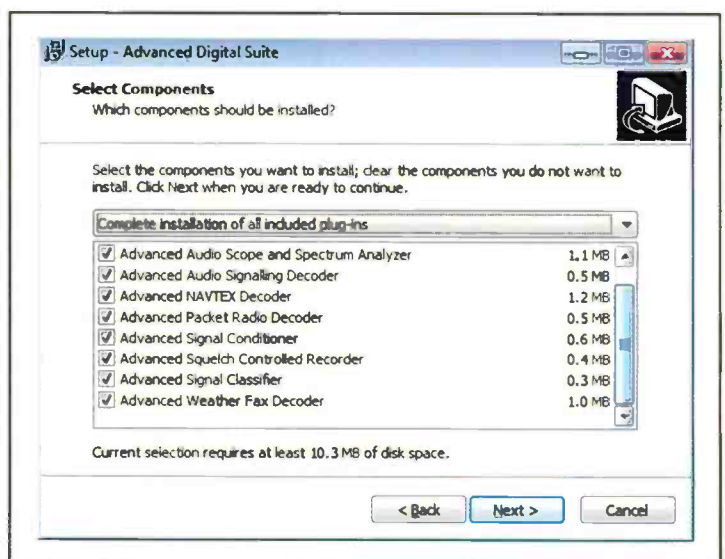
Setup - Advanced Digital Suite

Select Components
Which components should be installed?

Select the components you want to install; clear the components you do not want to install. Click Next when you are ready to continue.

Complete installation of all included plug-ins

| | |
|---|---|
| Advanced Audio Scope and Spectrum Analyzer | 1.1 MB |
| Advanced Audio Signaling Decoder | 0.5 MB |
| Advanced NAVTEX Decoder | 1.2 MB |
| Advanced Packet Radio Decoder | 0.5 MB |
| Advanced Signal Conditioner | 0.6 MB |
| Advanced Squelch Controlled Recorder | 0.4 MB |
| Advanced Signal Classifier | 0.3 MB |
| Advanced Weather Fax Decoder | 1.0 MB |

Current selection requires at least 10.3 MB of disk space.

< Back | Next > | Cancel